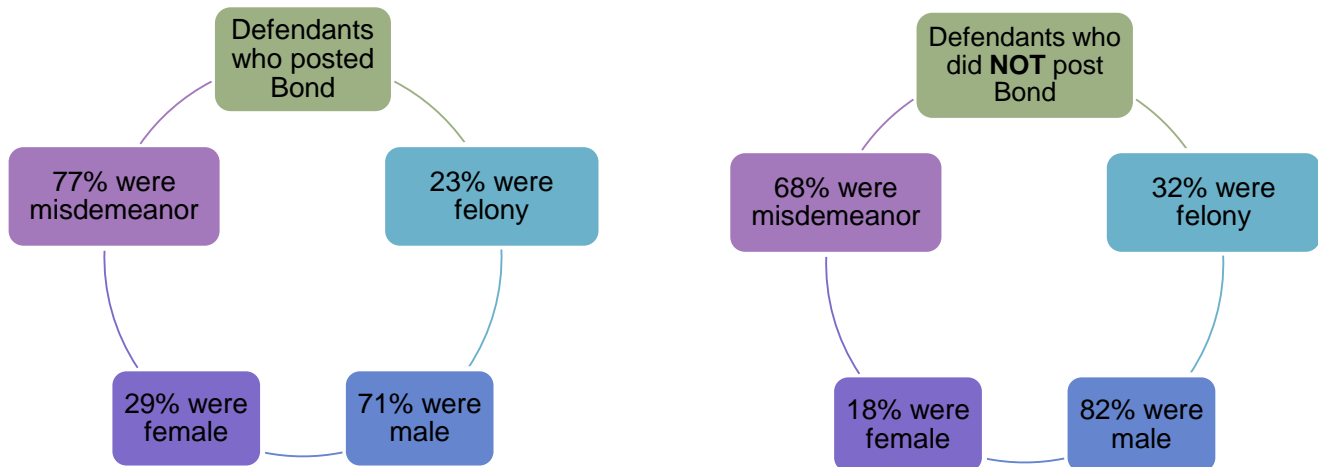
Defendants who posted Bond

23% were felony

71% were male

29% were female

77% were misdemeanor

Defendants who did NOT post Bond

32% were felony

82% were male

18% were female

68% were misdemeanor